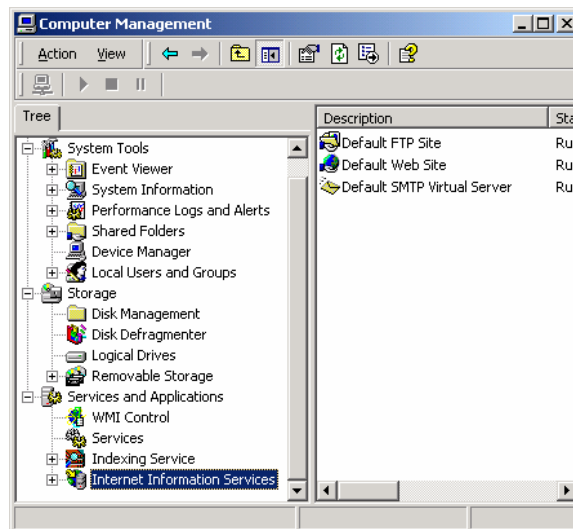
Computer Management

Action View

Tree

System Tools
Event Viewer
System Information
Performance Logs and Alerts
Shared Folders
Device Manager
Local Users and Groups
Storage
Disk Management
Disk Defragmenter
Logical Drives
Removable Storage
Services and Applications
WMI Control
Services
Indexing Service
Internet Information Services

| Description | Sta |
|---|---|
| Default FTP Site | Ru |
| Default Web Site | Ru |
| Default SMTP Virtual Server | Ru |